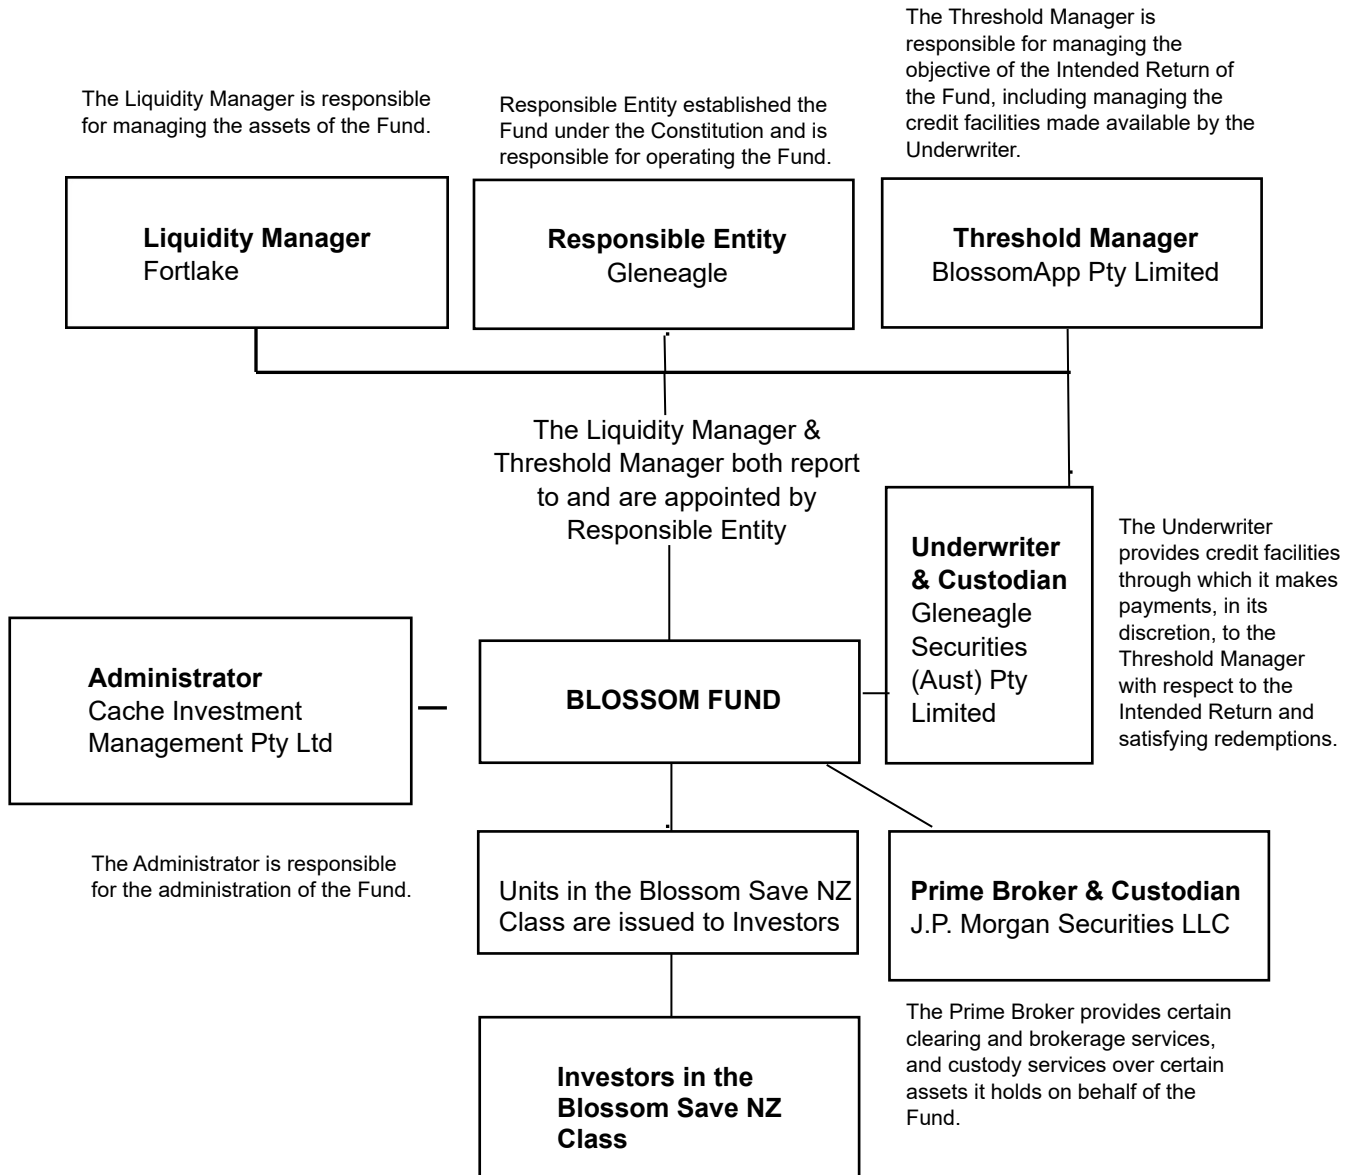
The Threshold Manager is responsible for managing the objective of the Intended Return of the Fund, including managing the credit facilities made available by the Underwriter.

The Liquidity Manager is responsible for managing the assets of the Fund.

Responsible Entity established the Fund under the Constitution and is responsible for operating the Fund.

**Liquidity Manager**
Fortlake

**Responsible Entity**
Gleneagle

**Threshold Manager**
BlossomApp Pty Limited

The Liquidity Manager & Threshold Manager both report to and are appointed by Responsible Entity

**Underwriter & Custodian**
Gleneagle Securities (Aust) Pty Limited

The Underwriter provides credit facilities through which it makes payments, in its discretion, to the Threshold Manager with respect to the Intended Return and satisfying redemptions.

**Administrator**
Cache Investment Management Pty Ltd

**BLOSSOM FUND**

The Administrator is responsible for the administration of the Fund.

Units in the Blossom Save NZ Class are issued to Investors

**Prime Broker & Custodian**
J.P. Morgan Securities LLC

The Prime Broker provides certain clearing and brokerage services, and custody services over certain assets it holds on behalf of the Fund.

**Investors in the Blossom Save NZ Class**